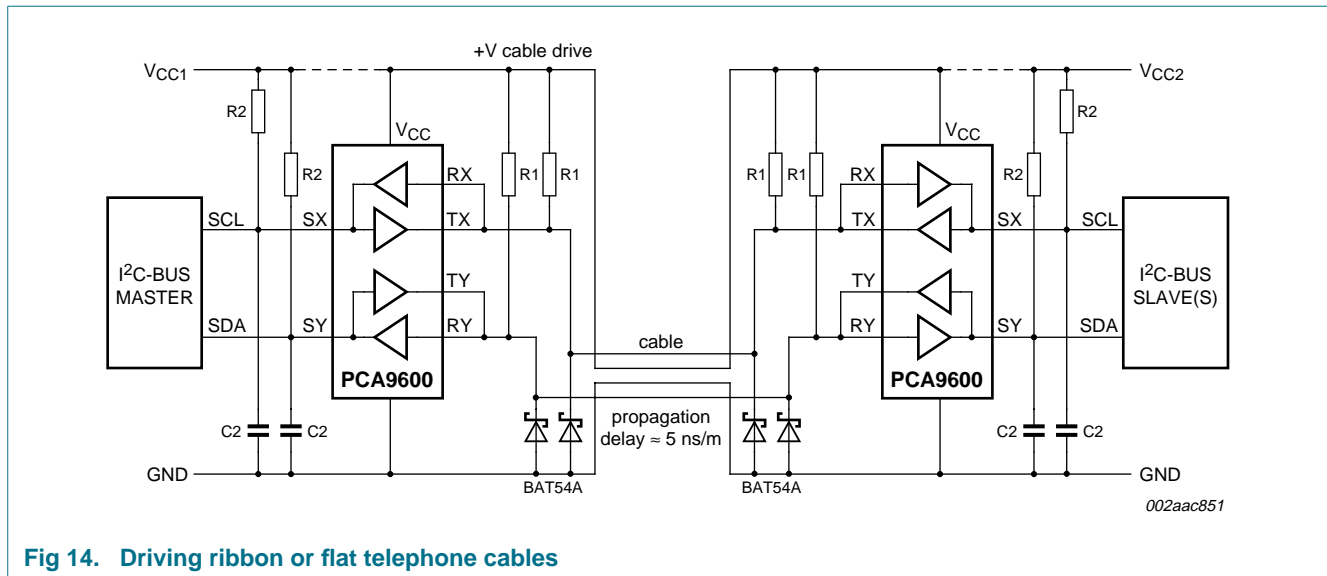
+V cable drive

$V_{CC1}$

R2

R2

$V_{CC}$

RX

TX

TY

RY

R1 R1

SX

SY

SCL

SDA

$I^2C$-BUS MASTER

PCA9600

C2 C2

GND

BAT54A

cable

propagation delay ≈ 5 ns/m

$V_{CC2}$

R2

R2

$V_{CC}$

R1 R1

RX

TX

TY

RY

SX

SY

SCL

SDA

$I^2C$-BUS SLAVE(S)

PCA9600

C2 C2

GND

BAT54A

002aac851

Fig 14. Driving ribbon or flat telephone cables